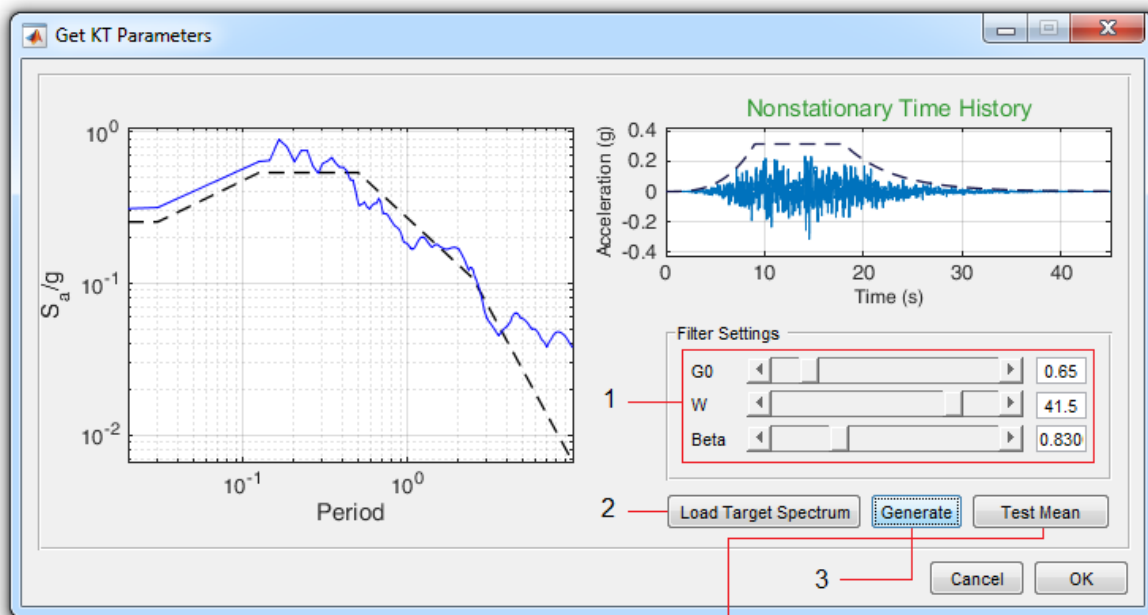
Get KT Parameters

$10^0$

$10^{-1}$

$10^{-2}$

$S_a/g$

$10^{-1}$ $10^0$

Period

Nonstationary Time History

0.4
0.2
0
-0.2
-0.4

Acceleration (g)

0 10 20 30 40

Time (s)

Filter Settings

G0 0.65

W 41.5

Beta 0.830

1

2

Load Target Spectrum

Generate

Test Mean

3

Cancel

OK